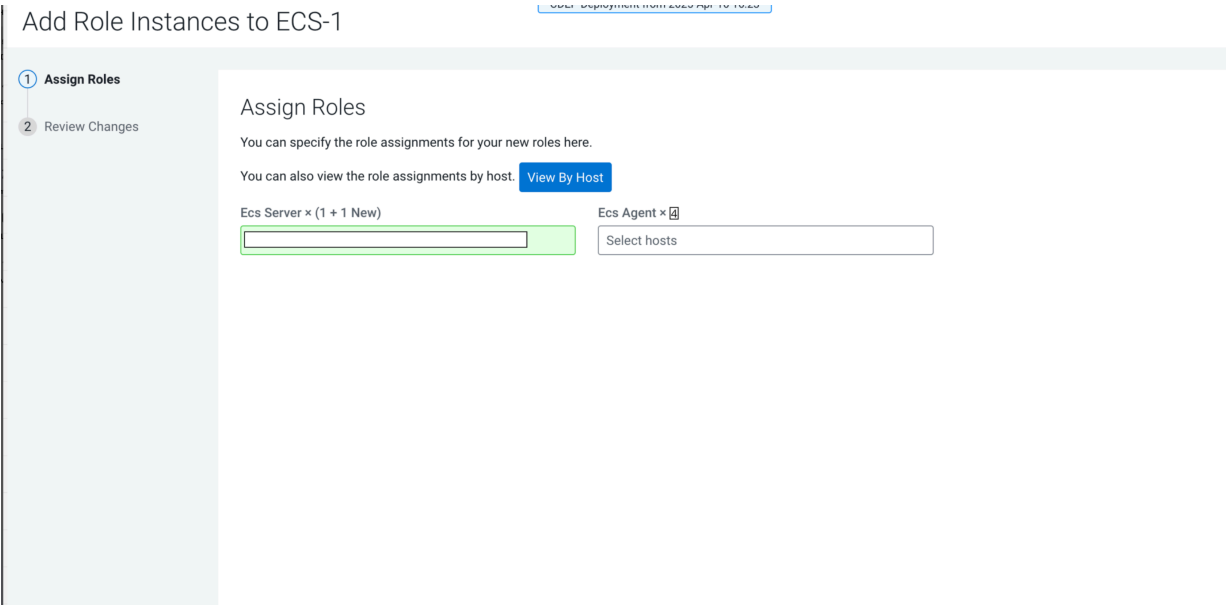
Add Role Instances to ECS-1

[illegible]

1 Assign Roles

2 Review Changes

Assign Roles

You can specify the role assignments for your new roles here.

You can also view the role assignments by host. View By Host

Ecs Server × (1 + 1 New)

Ecs Agent × 4

Select hosts